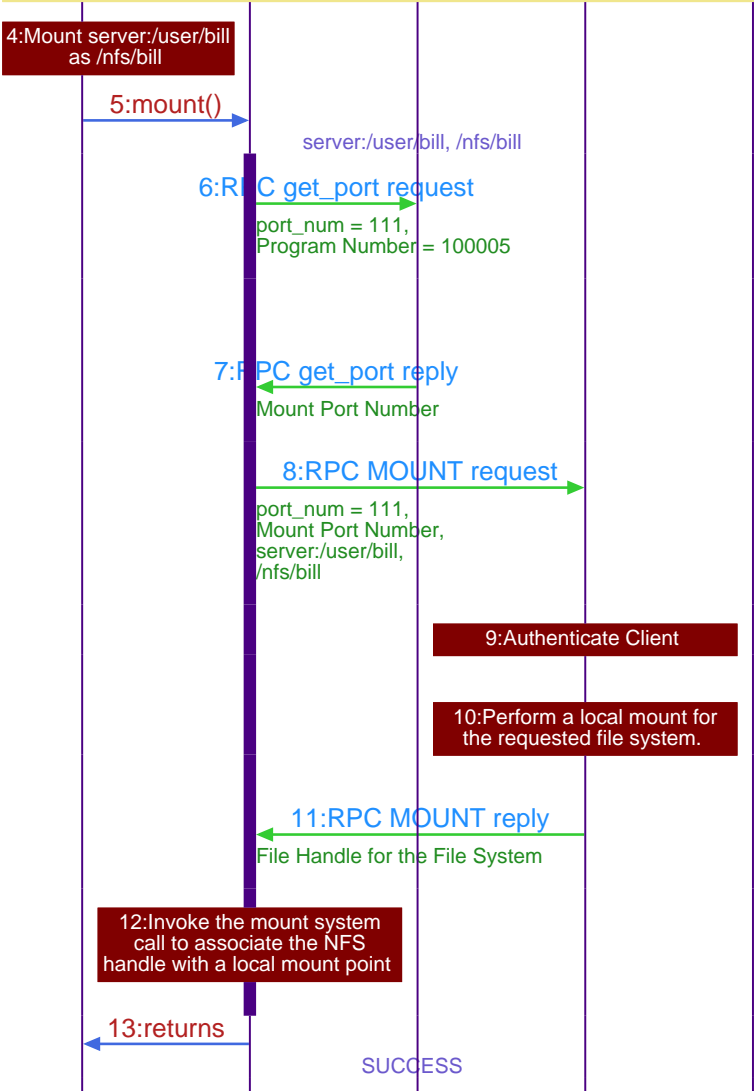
4:Mount server:/user/bill as /nfs/bill

5:mount()

server:/user/bill, /nfs/bill

6:RPC get_port request

port_num = 111,
Program Number = 100005

7:RPC get_port reply

Mount Port Number

8:RPC MOUNT request

port_num = 111,
Mount Port Number,
server:/user/bill,
/nfs/bill

9:Authenticate Client

10:Perform a local mount for the requested file system.

11:RPC MOUNT reply

File Handle for the File System

12:Invoke the mount system call to associate the NFS handle with a local mount point

13:returns

SUCCESS